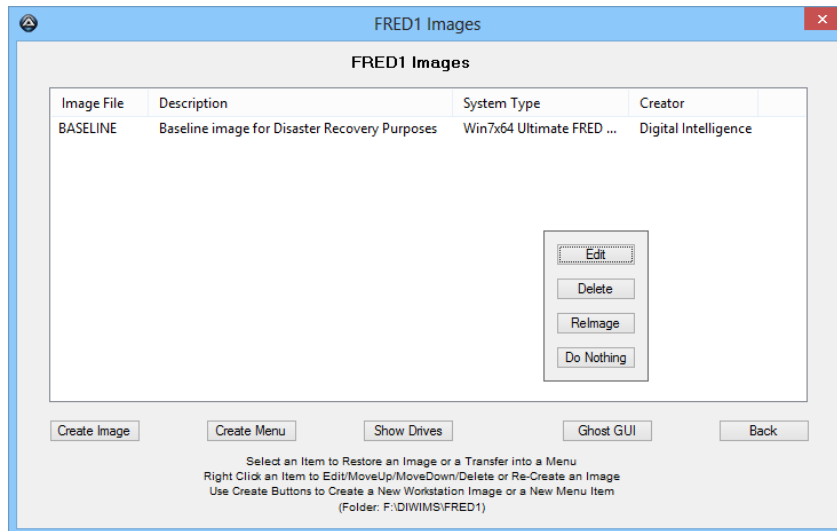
FRED1 Images

FRED1 Images

| Image File | Description | System Type | Creator |
|---|---|---|---|
| BASELINE | Baseline image for Disaster Recovery Purposes | Win7x64 Ultimate FRED ... | Digital Intelligence |

Edit
Delete
ReImage
Do Nothing

Create Image
Create Menu
Show Drives
Ghost GUI
Back

Select an Item to Restore an Image or a Transfer into a Menu
Right Click an Item to Edit/MoveUp/MoveDown/Delete or Re-Create an Image
Use Create Buttons to Create a New Workstation Image or a New Menu Item
(Folder: F:\DIWIMS\FRED1)